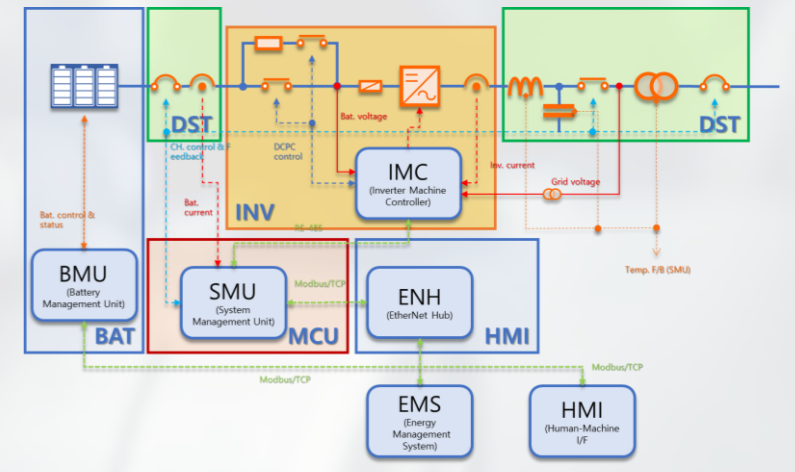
DST

DST

INV

Bat. voltage

DCPC control

CH. control & F eedback

Bat. current

IMC
(Inverter Machine Controller)

Inv. current

Grid voltage

Bat. control & status

RS-485

Temp. F/B (SMU)

BMU
(Battery Management Unit)

BAT

SMU
(System Management Unit)

MCU

Modbus/TCP

ENH
(EtherNet Hub)

HMI

Modbus/TCP

Modbus/TCP

EMS
(Energy Management System)

HMI
(Human-Machine I/F)